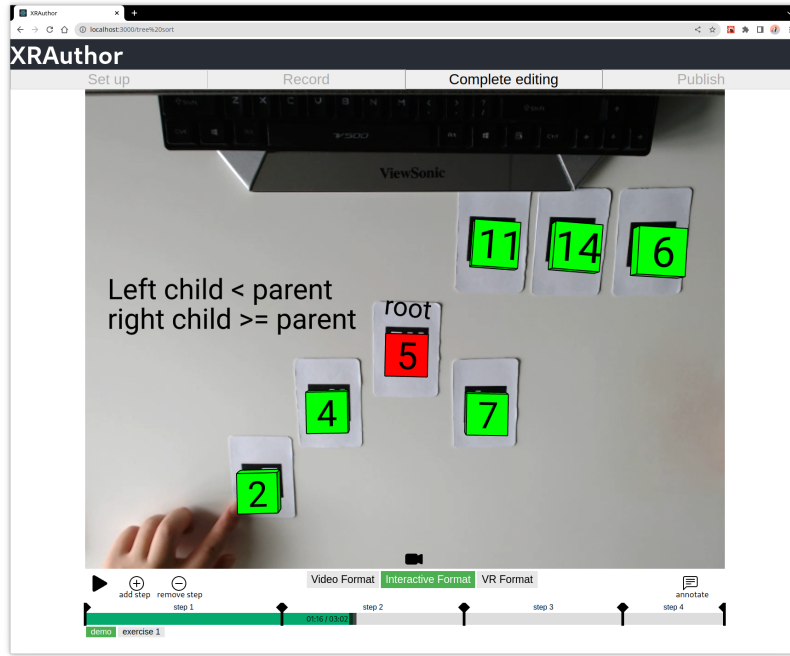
XRAuthor
localhost:3000/tree%20sort

XRAuthor

Set up | Record | Complete editing | Publish

ViewSonic

11 14 6

Left child < parent
right child >= parent

root

5

4 7

2

Video Format | Interactive Format | VR Format

add step remove step annotate

step 1 step 2 step 3 step 4

01:16 / 03:02

demo exercise 1